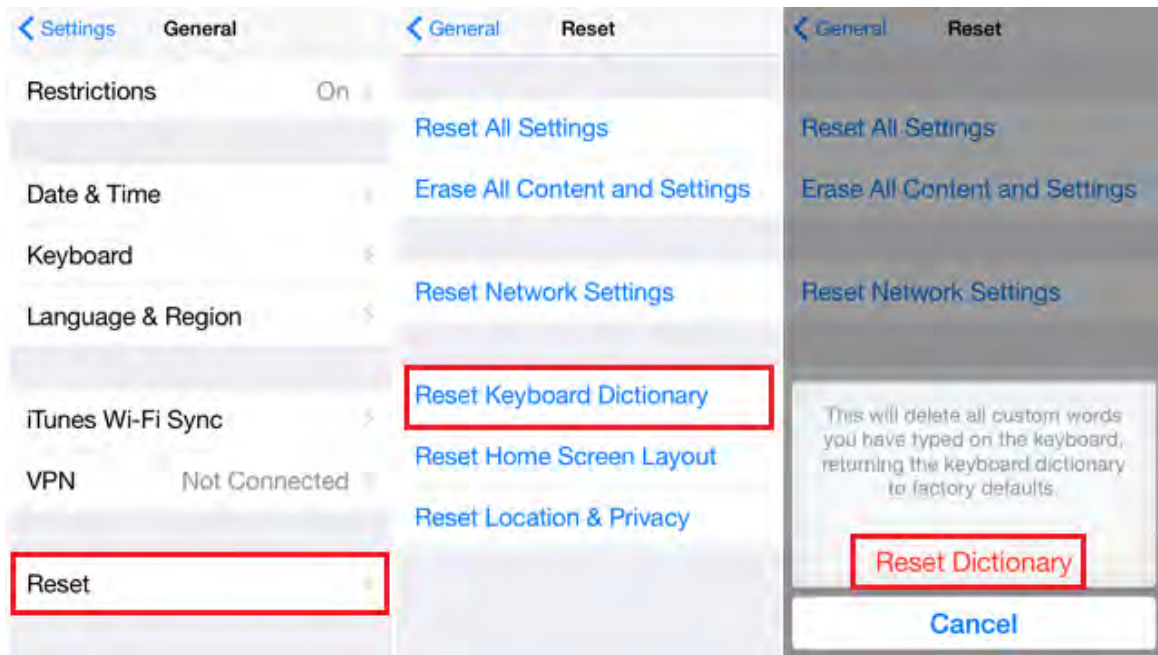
Settings General

Restrictions On

Date & Time

Keyboard

Language & Region

iTunes Wi-Fi Sync

VPN Not Connected

Reset

General Reset

Reset All Settings

Erase All Content and Settings

Reset Network Settings

Reset Keyboard Dictionary

Reset Home Screen Layout

Reset Location & Privacy

General Reset

Reset All Settings

Erase All Content and Settings

Reset Network Settings

This will delete all custom words you have typed on the keyboard, returning the keyboard dictionary to factory defaults.

Reset Dictionary

Cancel